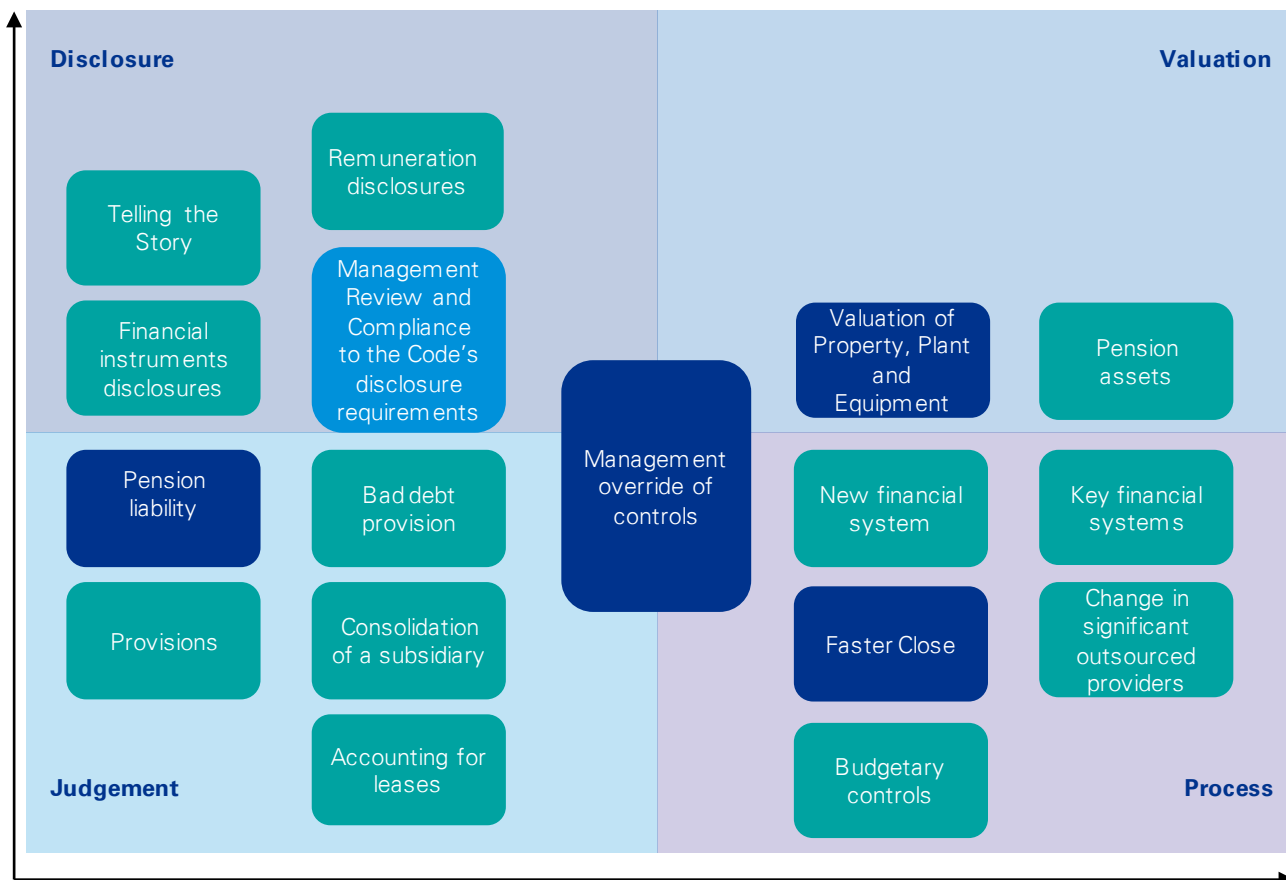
Disclosure

Valuation

Telling the Story

Financial instruments disclosures

Remuneration disclosures

Management Review and Compliance to the Code's disclosure requirements

Valuation of Property, Plant and Equipment

Pension assets

Management override of controls

Pension liability

Bad debt provision

Provisions

Consolidation of a subsidiary

Accounting for leases

New financial system

Key financial systems

Faster Close

Change in significant outsourced providers

Budgetary controls

Judgement

Process